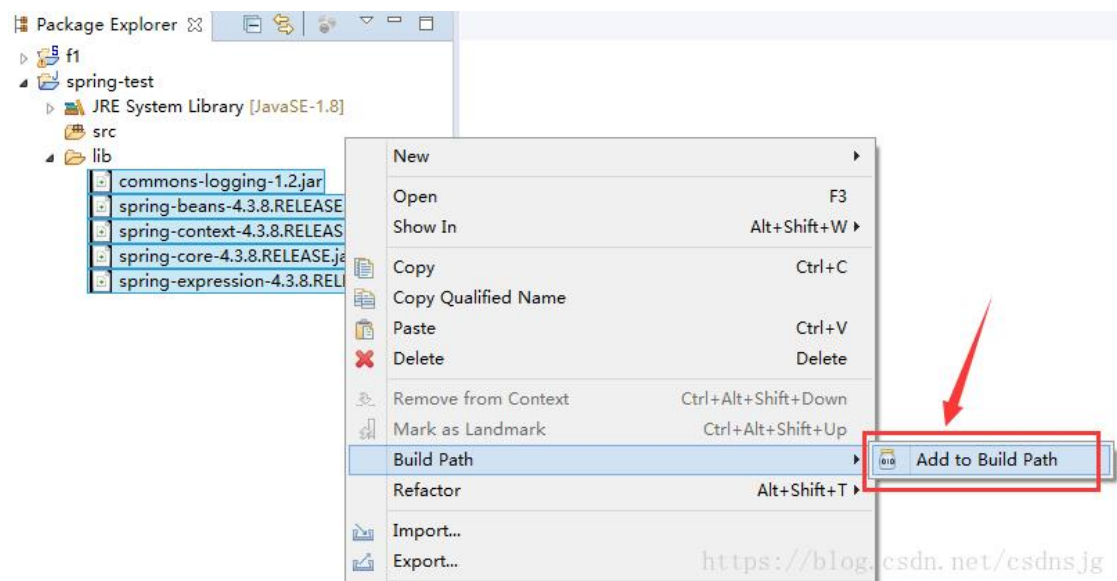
Package Explorer ☒

f1
spring-test
JRE System Library [JavaSE-1.8]
src
lib
commons-logging-1.2.jar
spring-beans-4.3.8.RELEASE
spring-context-4.3.8.RELEAS
spring-core-4.3.8.RELEASE.ja
spring-expression-4.3.8.RELI

New
Open F3
Show In Alt+Shift+W
Copy Ctrl+C
Copy Qualified Name
Paste Ctrl+V
Delete Delete
Remove from Context Ctrl+Alt+Shift+Down
Mark as Landmark Ctrl+Alt+Shift+Up
Build Path
Refactor Alt+Shift+T
Import...
Export...

Add to Build Path

https://blog.csdn.net/csdnsjg